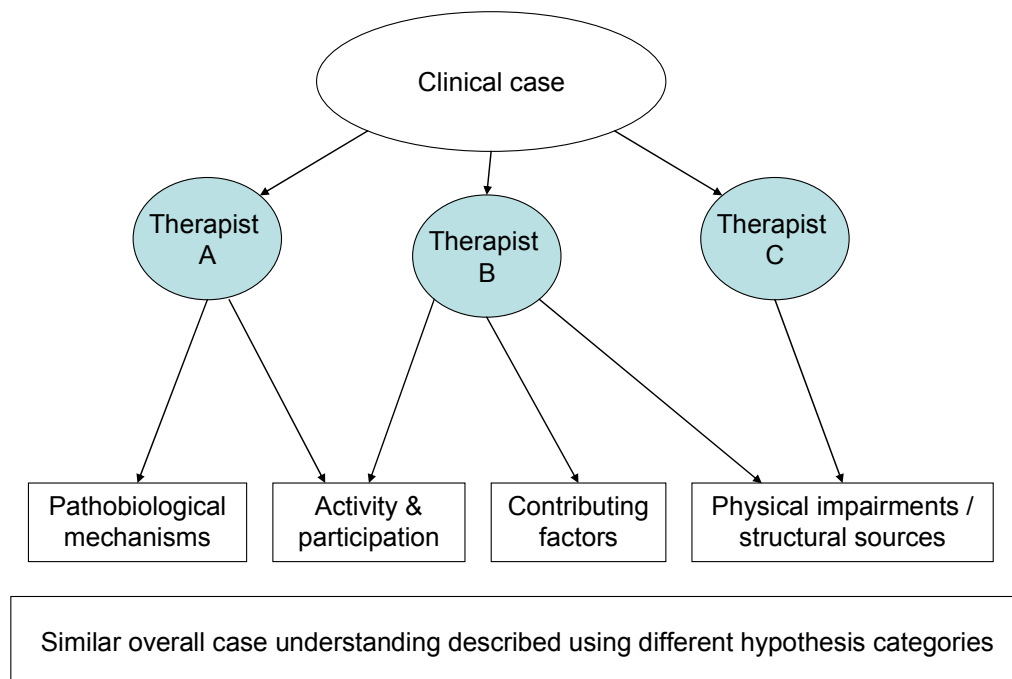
Clinical case

Therapist A

Therapist B

Therapist C

Pathobiological mechanisms

Activity & participation

Contributing factors

Physical impairments / structural sources

Similar overall case understanding described using different hypothesis categories